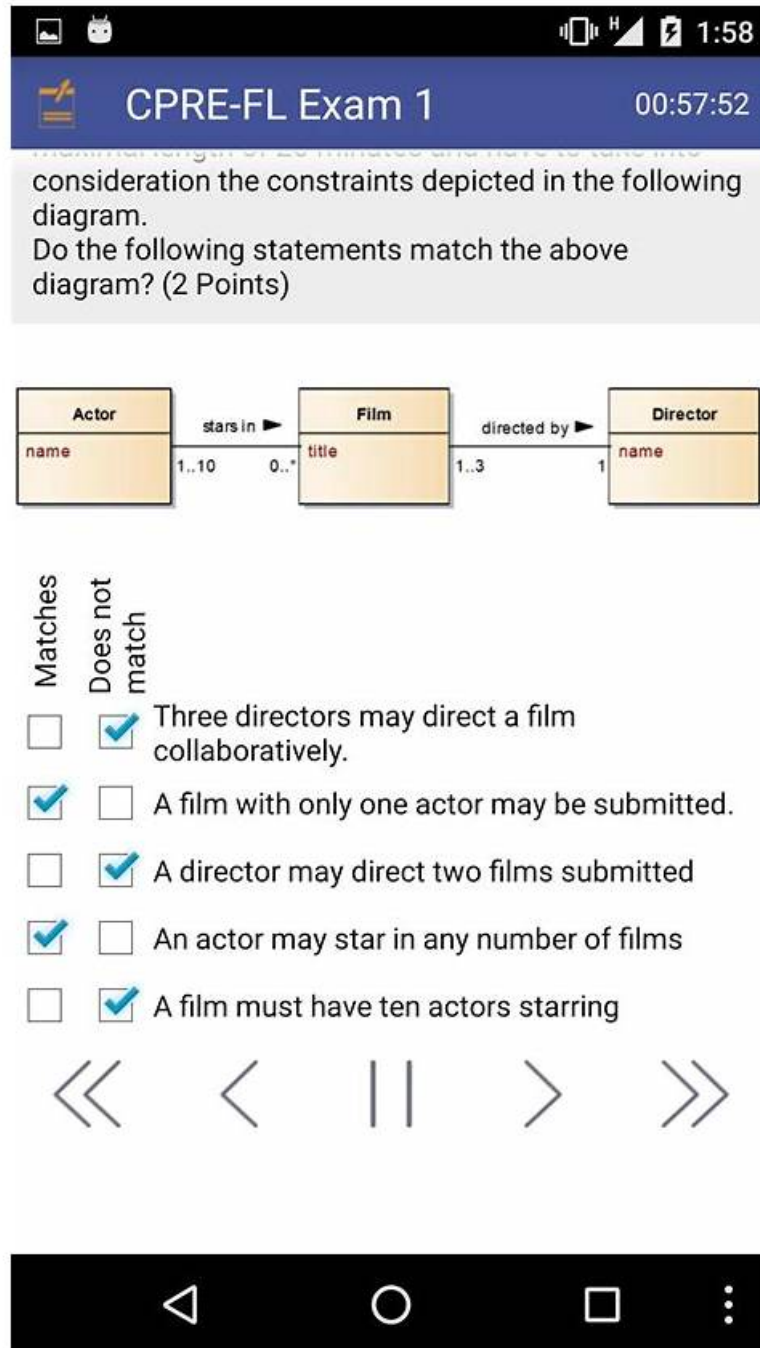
H 1:58

CPRE-FL Exam 1 00:57:52

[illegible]
consideration the constraints depicted in the following diagram.
Do the following statements match the above diagram? (2 Points)

Actor
name
stars in ►
1..10
0..*
Film
title
directed by ►
1..3
1
Director
name

Matches
Does not match

Three directors may direct a film collaboratively.
A film with only one actor may be submitted.
A director may direct two films submitted
An actor may star in any number of films
A film must have ten actors starring